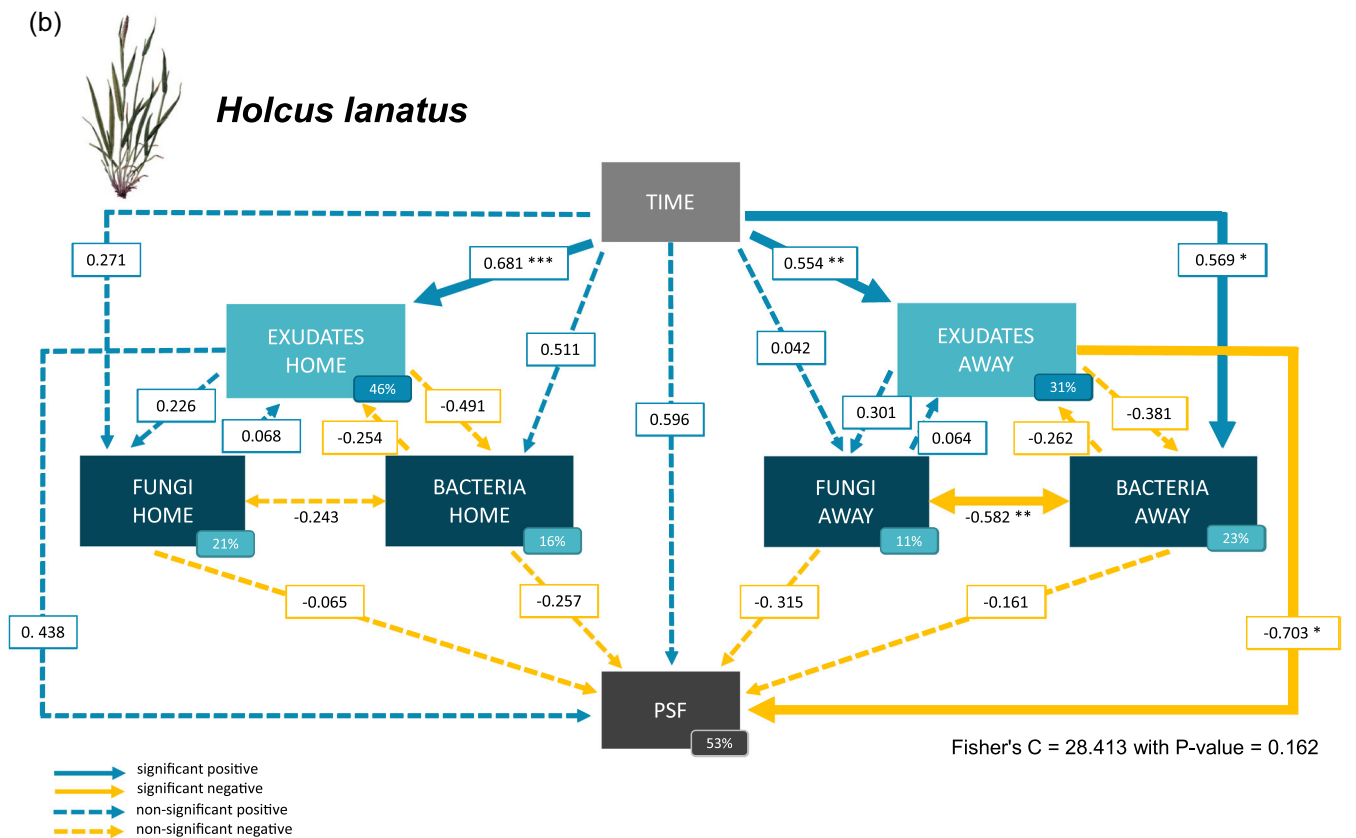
(b)

Holcus lanatus

TIME

0.271

0.681 ***

0.511

0.596

0.042

0.554 **

0.569 *

EXUDATES HOME

46%

EXUDATES AWAY

31%

0.226

0.068

-0.491

-0.254

0.301

0.064

-0.381

-0.262

FUNGI HOME

21%

-0.243

BACTERIA HOME

16%

FUNGI AWAY

11%

-0.582 **

BACTERIA AWAY

23%

0. 438

-0.065

-0.257

-0. 315

-0.161

-0.703 *

PSF

53%

Fisher's C = 28.413 with P-value = 0.162

significant positive
significant negative
non-significant positive
non-significant negative